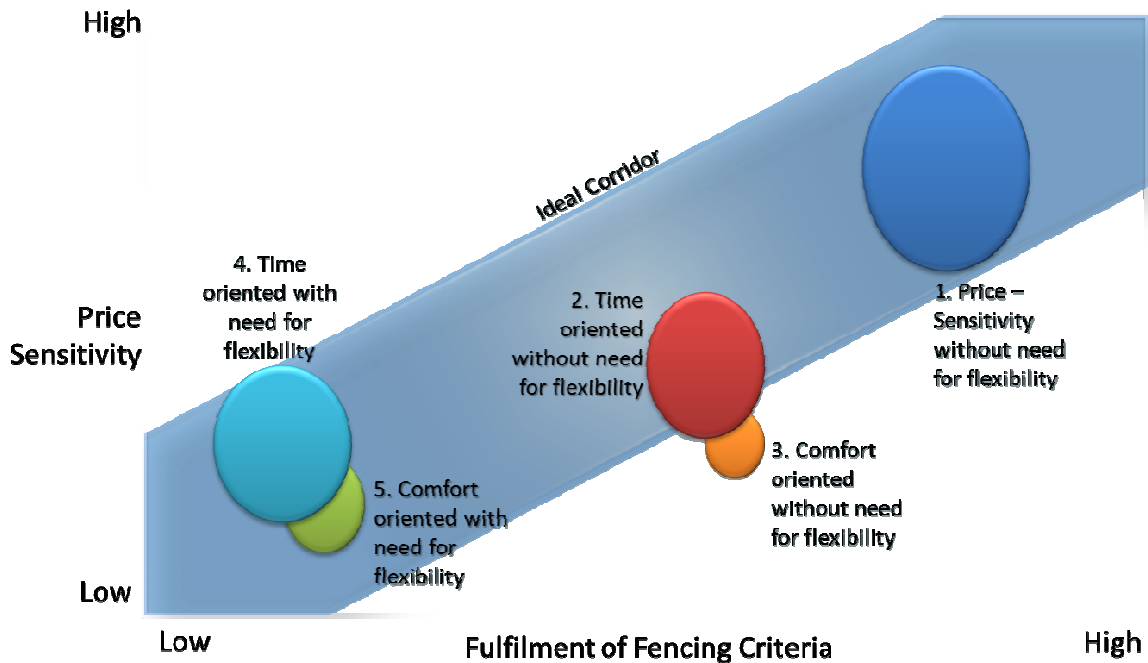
High

Price Sensitivity

Low

Ideal Corridor

4. Time oriented with need for flexibility

2. Time oriented without need for flexibility

1. Price – Sensitivity without need for flexibility

3. Comfort oriented without need for flexibility

5. Comfort oriented with need for flexibility

Low

Fulfilment of Fencing Criteria

High